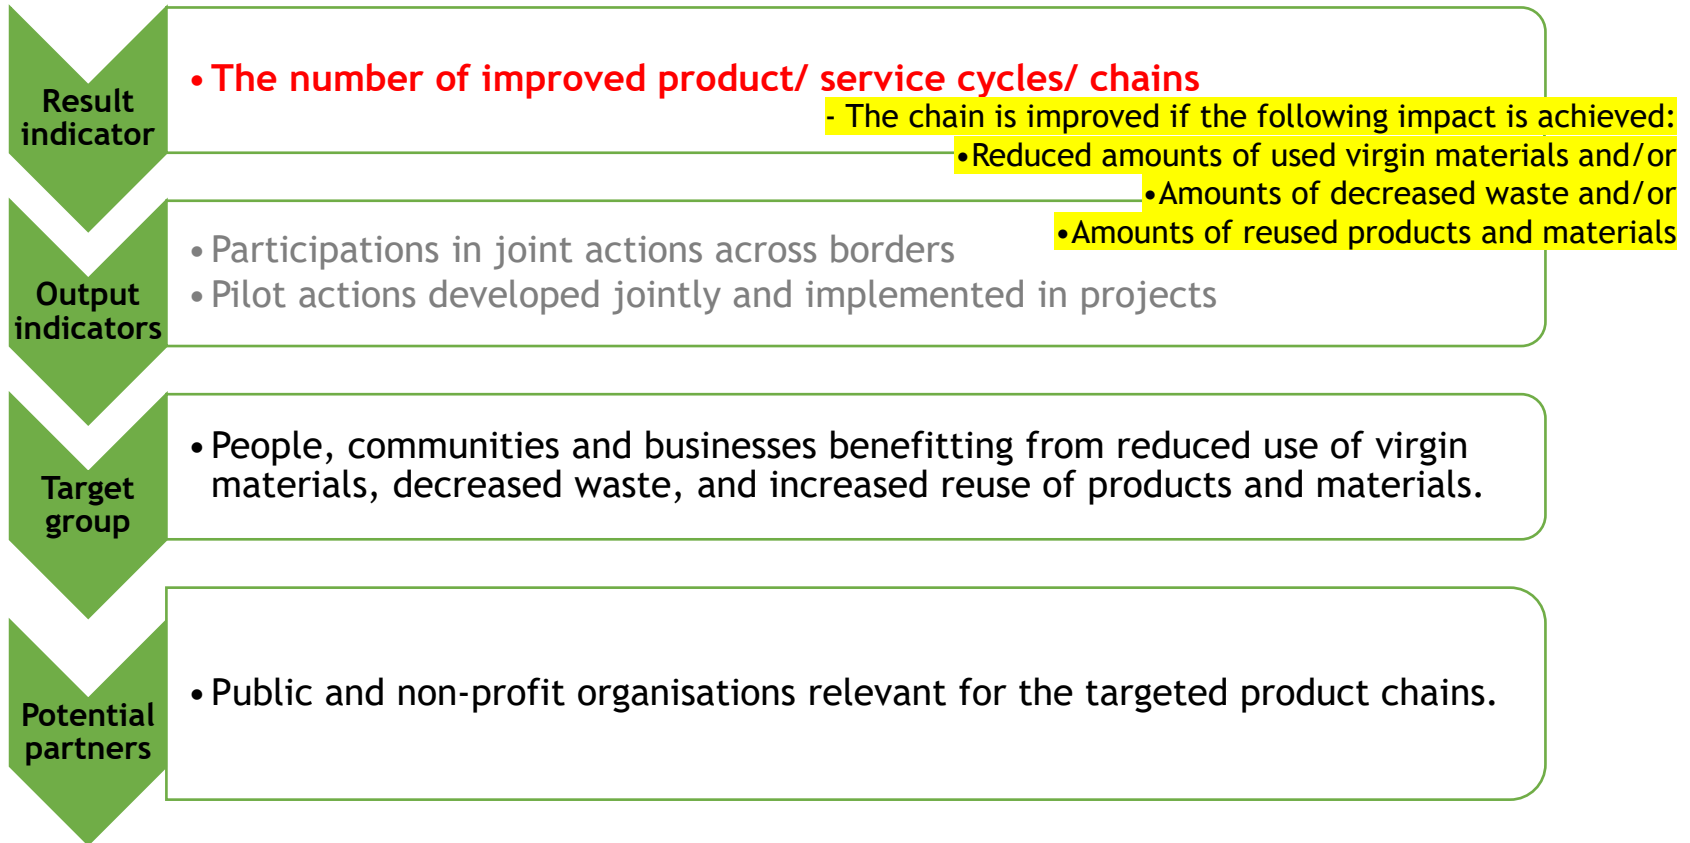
Result indicator

• The number of improved product/ service cycles/ chains

- The chain is improved if the following impact is achieved:
•Reduced amounts of used virgin materials and/or
•Amounts of decreased waste and/or
•Amounts of reused products and materials

Output indicators

• Participations in joint actions across borders
• Pilot actions developed jointly and implemented in projects

Target group

• People, communities and businesses benefitting from reduced use of virgin materials, decreased waste, and increased reuse of products and materials.

Potential partners

• Public and non-profit organisations relevant for the targeted product chains.